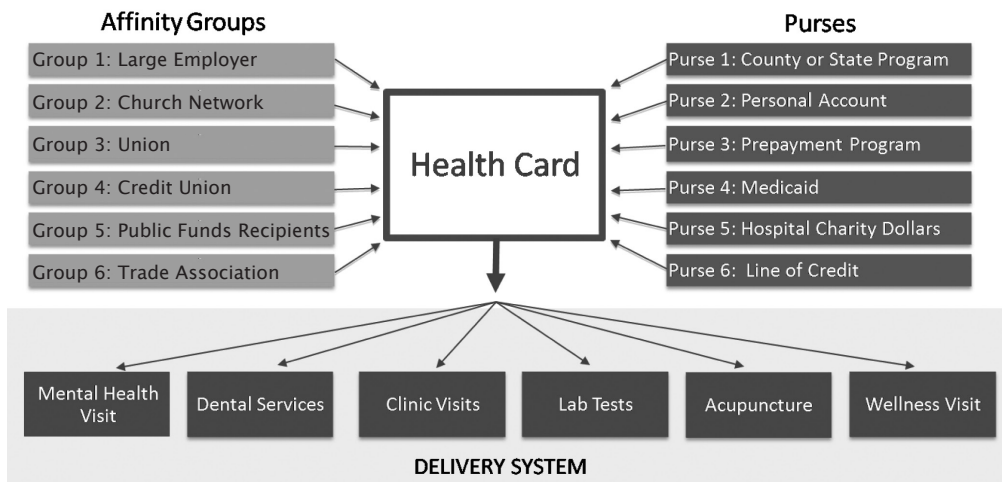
Affinity Groups

Group 1: Large Employer

Group 2: Church Network

Group 3: Union

Group 4: Credit Union

Group 5: Public Funds Recipients

Group 6: Trade Association

Purses

Purse 1: County or State Program

Purse 2: Personal Account

Purse 3: Prepayment Program

Purse 4: Medicaid

Purse 5: Hospital Charity Dollars

Purse 6: Line of Credit

Health Card

Mental Health Visit

Dental Services

Clinic Visits

Lab Tests

Acupuncture

Wellness Visit

DELIVERY SYSTEM